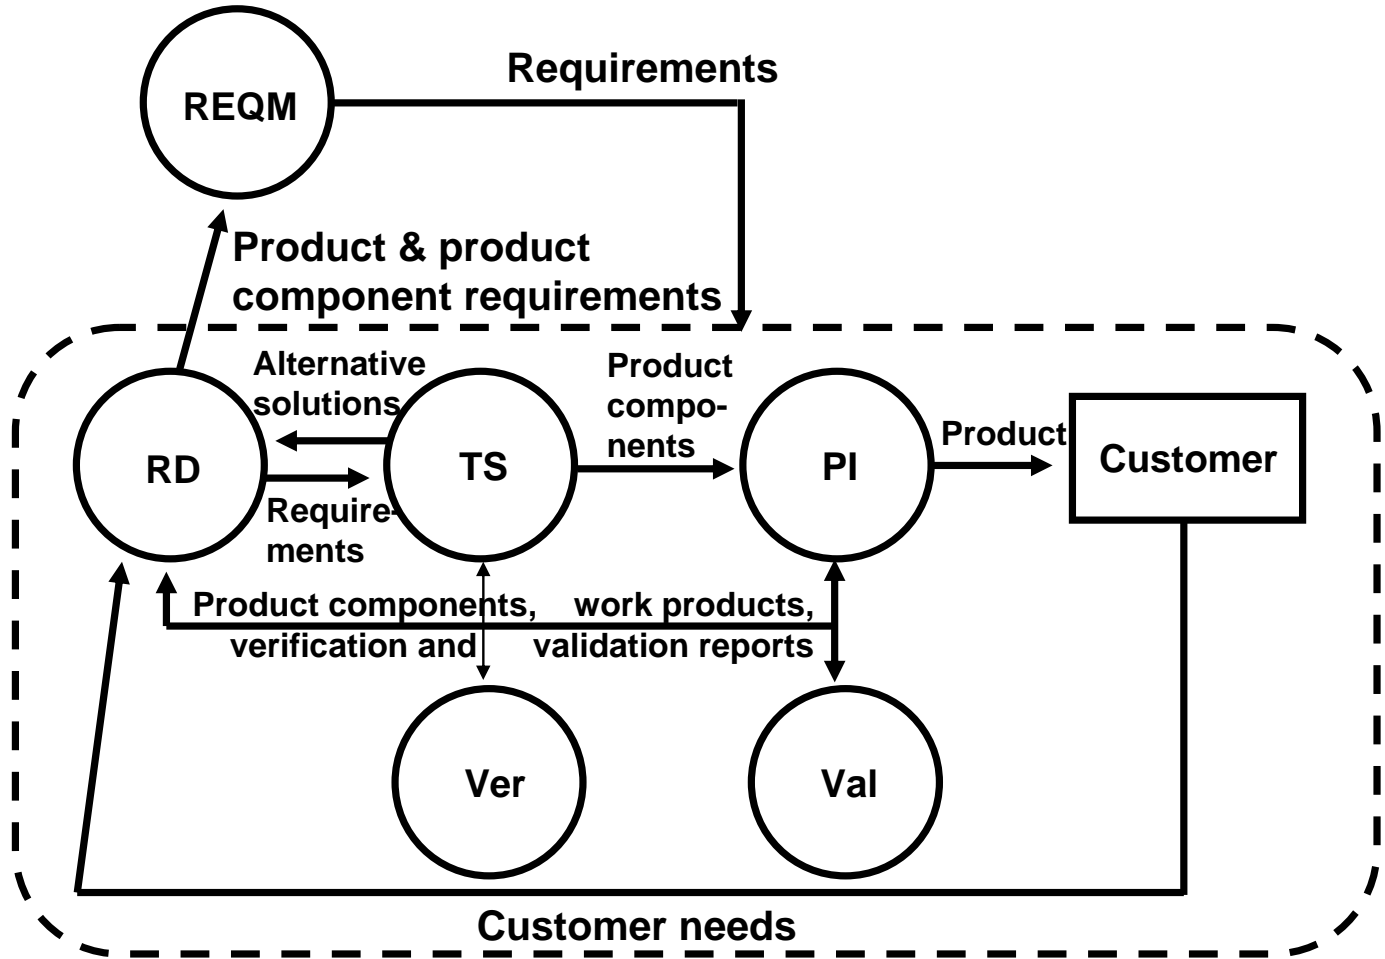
REQM

Requirements

Product & product component requirements

Alternative solutions

RD

TS

Requirements

Product components

PI

Product

Customer

Product components, work products, verification and validation reports

Ver

Val

Customer needs